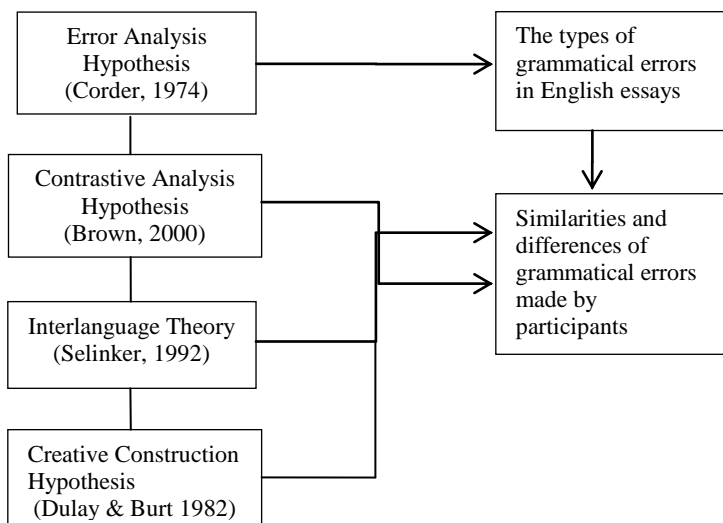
Error Analysis Hypothesis (Corder, 1974)

Contrastive Analysis Hypothesis (Brown, 2000)

Interlanguage Theory (Selinker, 1992)

Creative Construction Hypothesis (Dulay & Burt 1982)

The types of grammatical errors in English essays

Similarities and differences of grammatical errors made by participants